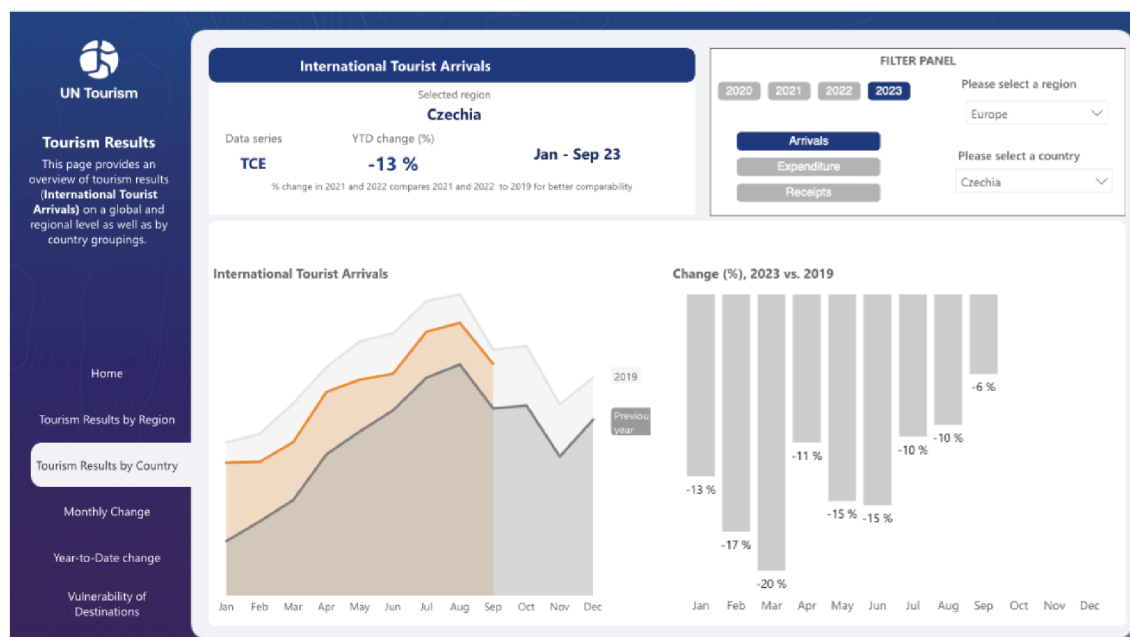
UN Tourism

Tourism Results

This page provides an overview of tourism results (**International Tourist Arrivals**) on a global and regional level as well as by country groupings.

Home

Tourism Results by Region

Tourism Results by Country

Monthly Change

Year-to-Date change

Vulnerability of Destinations

International Tourist Arrivals

Selected region

Czechia

Data series

TCE

YTD change (%)

-13 %

Jan - Sep 23

% change in 2021 and 2022 compares 2021 and 2022 to 2019 for better comparability

FILTER PANEL

2020 2021 2022 2023

Please select a region

Europe

Arrivals

Expenditure

Receipts

Please select a country

Czechia

International Tourist Arrivals

2019

Previous year

Jan Feb Mar Apr May Jun Jul Aug Sep Oct Nov Dec

Change (%), 2023 vs. 2019

-13 % -17 % -20 % -11 % -15 % -15 % -10 % -10 % -6 %

Jan Feb Mar Apr May Jun Jul Aug Sep Oct Nov Dec